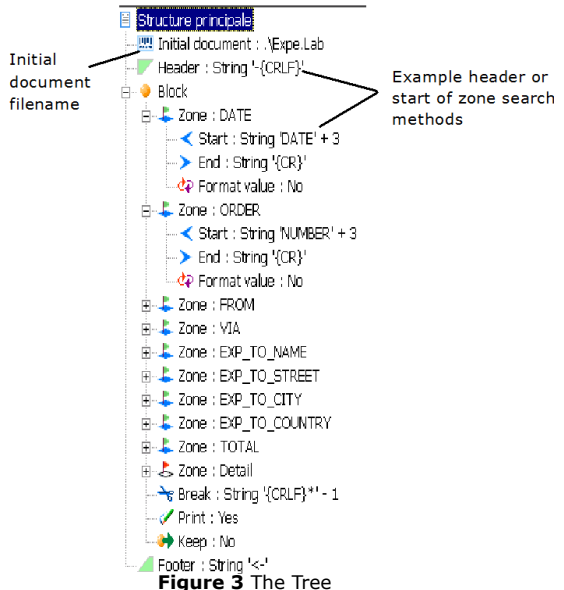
Structure principale
Initial document : .\Expe.Lab
Header : String '-{CRLF}'
Block
Zone : DATE
Start : String 'DATE' + 3
End : String '{CR}'
Format value : No
Zone : ORDER
Start : String 'NUMBER' + 3
End : String '{CR}'
Format value : No
Zone : FROM
Zone : VIA
Zone : EXP_TO_NAME
Zone : EXP_TO_STREET
Zone : EXP_TO_CITY
Zone : EXP_TO_COUNTRY
Zone : TOTAL
Zone : Detail
Break : String '{CRLF}*' - 1
Print : Yes
Keep : No
Footer : String '<-'

Initial document filename

Example header or start of zone search methods

Figure 3 The Tree